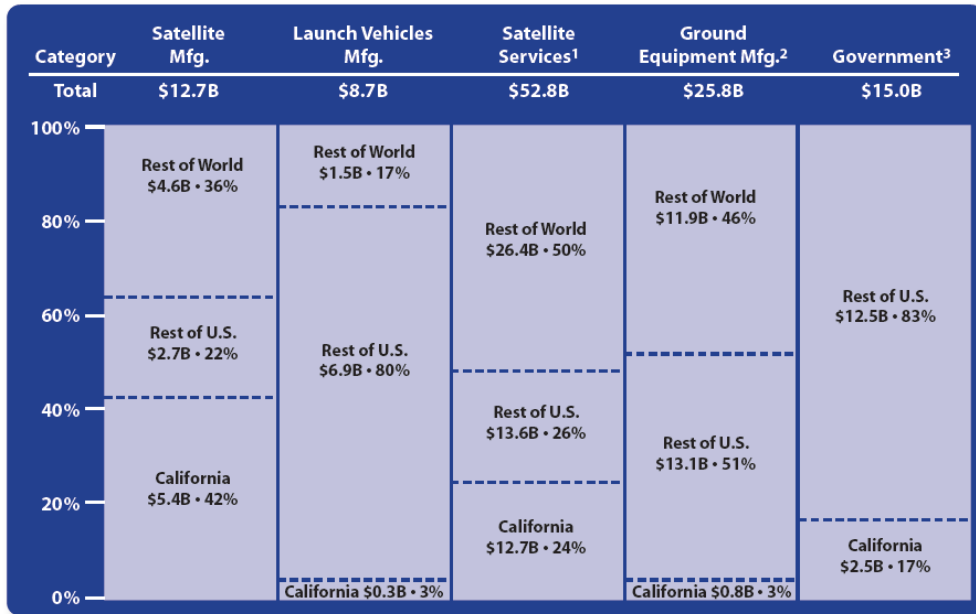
| Category | Satellite Mfg. | Launch Vehicles Mfg. | Satellite Services¹ | Ground Equipment Mfg.² | Government³ |
|---|---|---|---|---|---|
| Total | $12.7B | $8.7B | $52.8B | $25.8B | $15.0B |

100%
80%
60%
40%
20%
0%

Satellite Mfg.: Rest of World $4.6B • 36%; Rest of U.S. $2.7B • 22%; California $5.4B • 42%

Launch Vehicles Mfg.: Rest of World $1.5B • 17%; Rest of U.S. $6.9B • 80%; California $0.3B • 3%

Satellite Services: Rest of World $26.4B • 50%; Rest of U.S. $13.6B • 26%; California $12.7B • 24%

Ground Equipment Mfg.: Rest of World $11.9B • 46%; Rest of U.S. $13.1B • 51%; California $0.8B • 3%

Government: Rest of U.S. $12.5B • 83%; California $2.5B • 17%